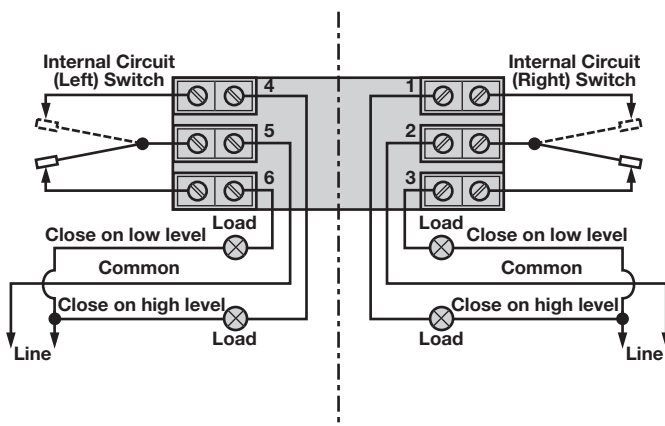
Internal Circuit (Left) Switch

4

5

6

Load

Close on low level

Common

Close on high level

Load

Line

Internal Circuit (Right) Switch

1

2

3

Load

Close on low level

Common

Close on high level

Load

Line